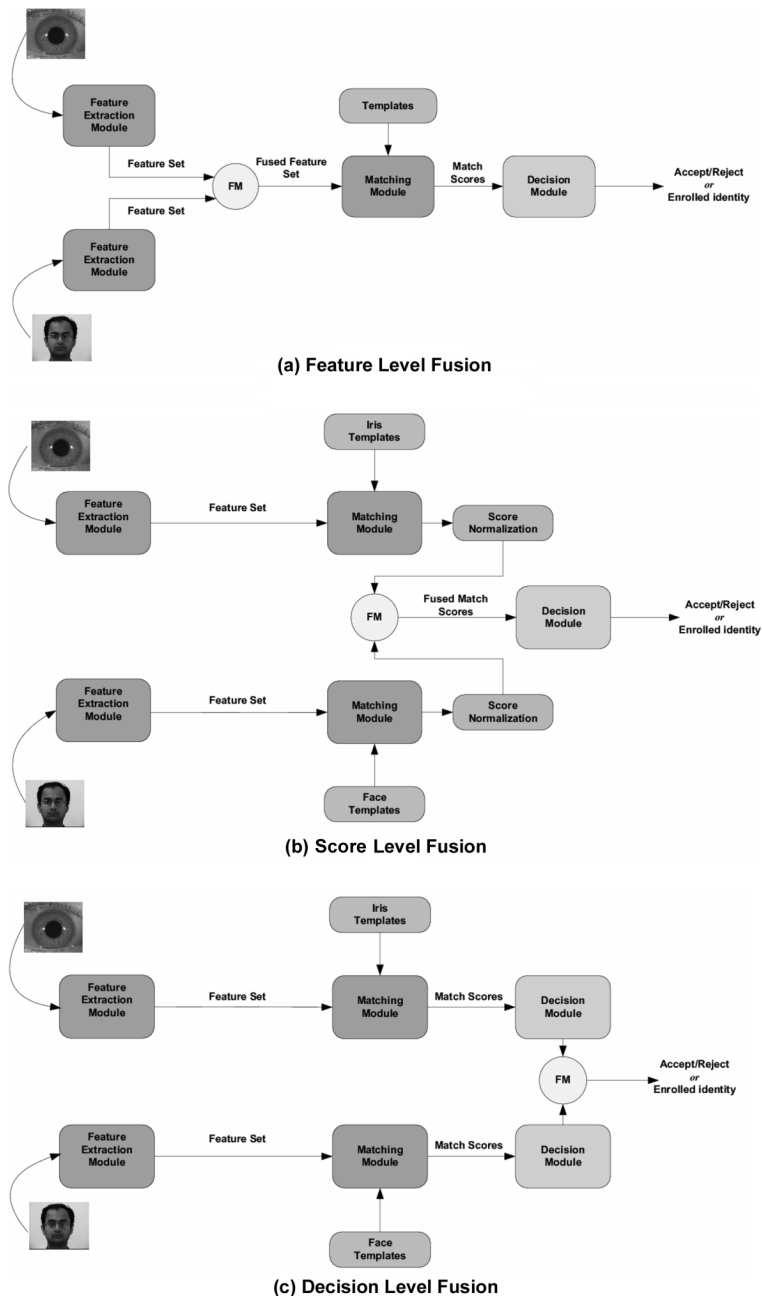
Feature Extraction Module

Feature Set

Templates

FM

Fused Feature Set

Matching Module

Match Scores

Decision Module

Accept/Reject *or* Enrolled identity

Feature Set

Feature Extraction Module

(a) Feature Level Fusion

Iris Templates

Feature Extraction Module

Feature Set

Matching Module

Score Normalization

FM

Fused Match Scores

Decision Module

Accept/Reject *or* Enrolled identity

Feature Extraction Module

Feature Set

Matching Module

Score Normalization

Face Templates

(b) Score Level Fusion

Iris Templates

Feature Extraction Module

Feature Set

Matching Module

Match Scores

Decision Module

FM

Accept/Reject *or* Enrolled identity

Feature Extraction Module

Feature Set

Matching Module

Match Scores

Decision Module

Face Templates

(c) Decision Level Fusion